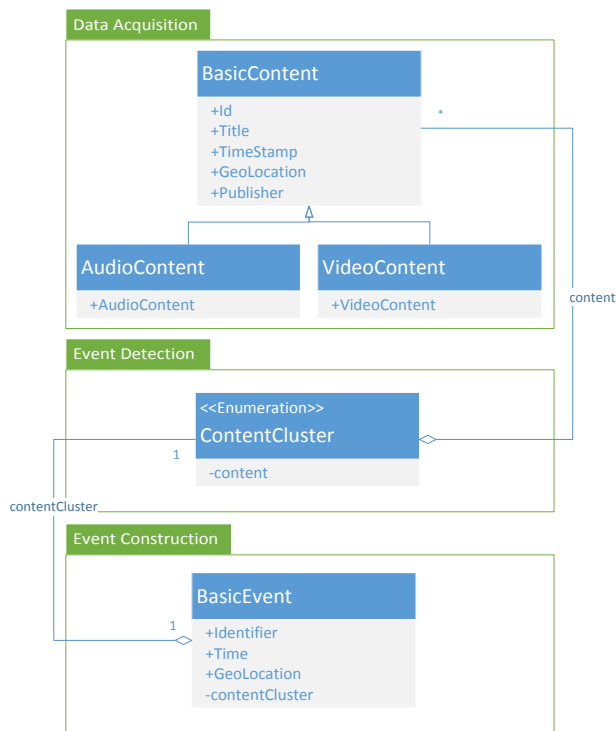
Data Acquisition

BasicContent

+Id
+Title
+TimeStamp
+GeoLocation
+Publisher

*

AudioContent

+AudioContent

VideoContent

+VideoContent

content

Event Detection

<<Enumeration>>
ContentCluster

1

-content

contentCluster

Event Construction

BasicEvent

1

+Identifier
+Time
+GeoLocation
-contentCluster